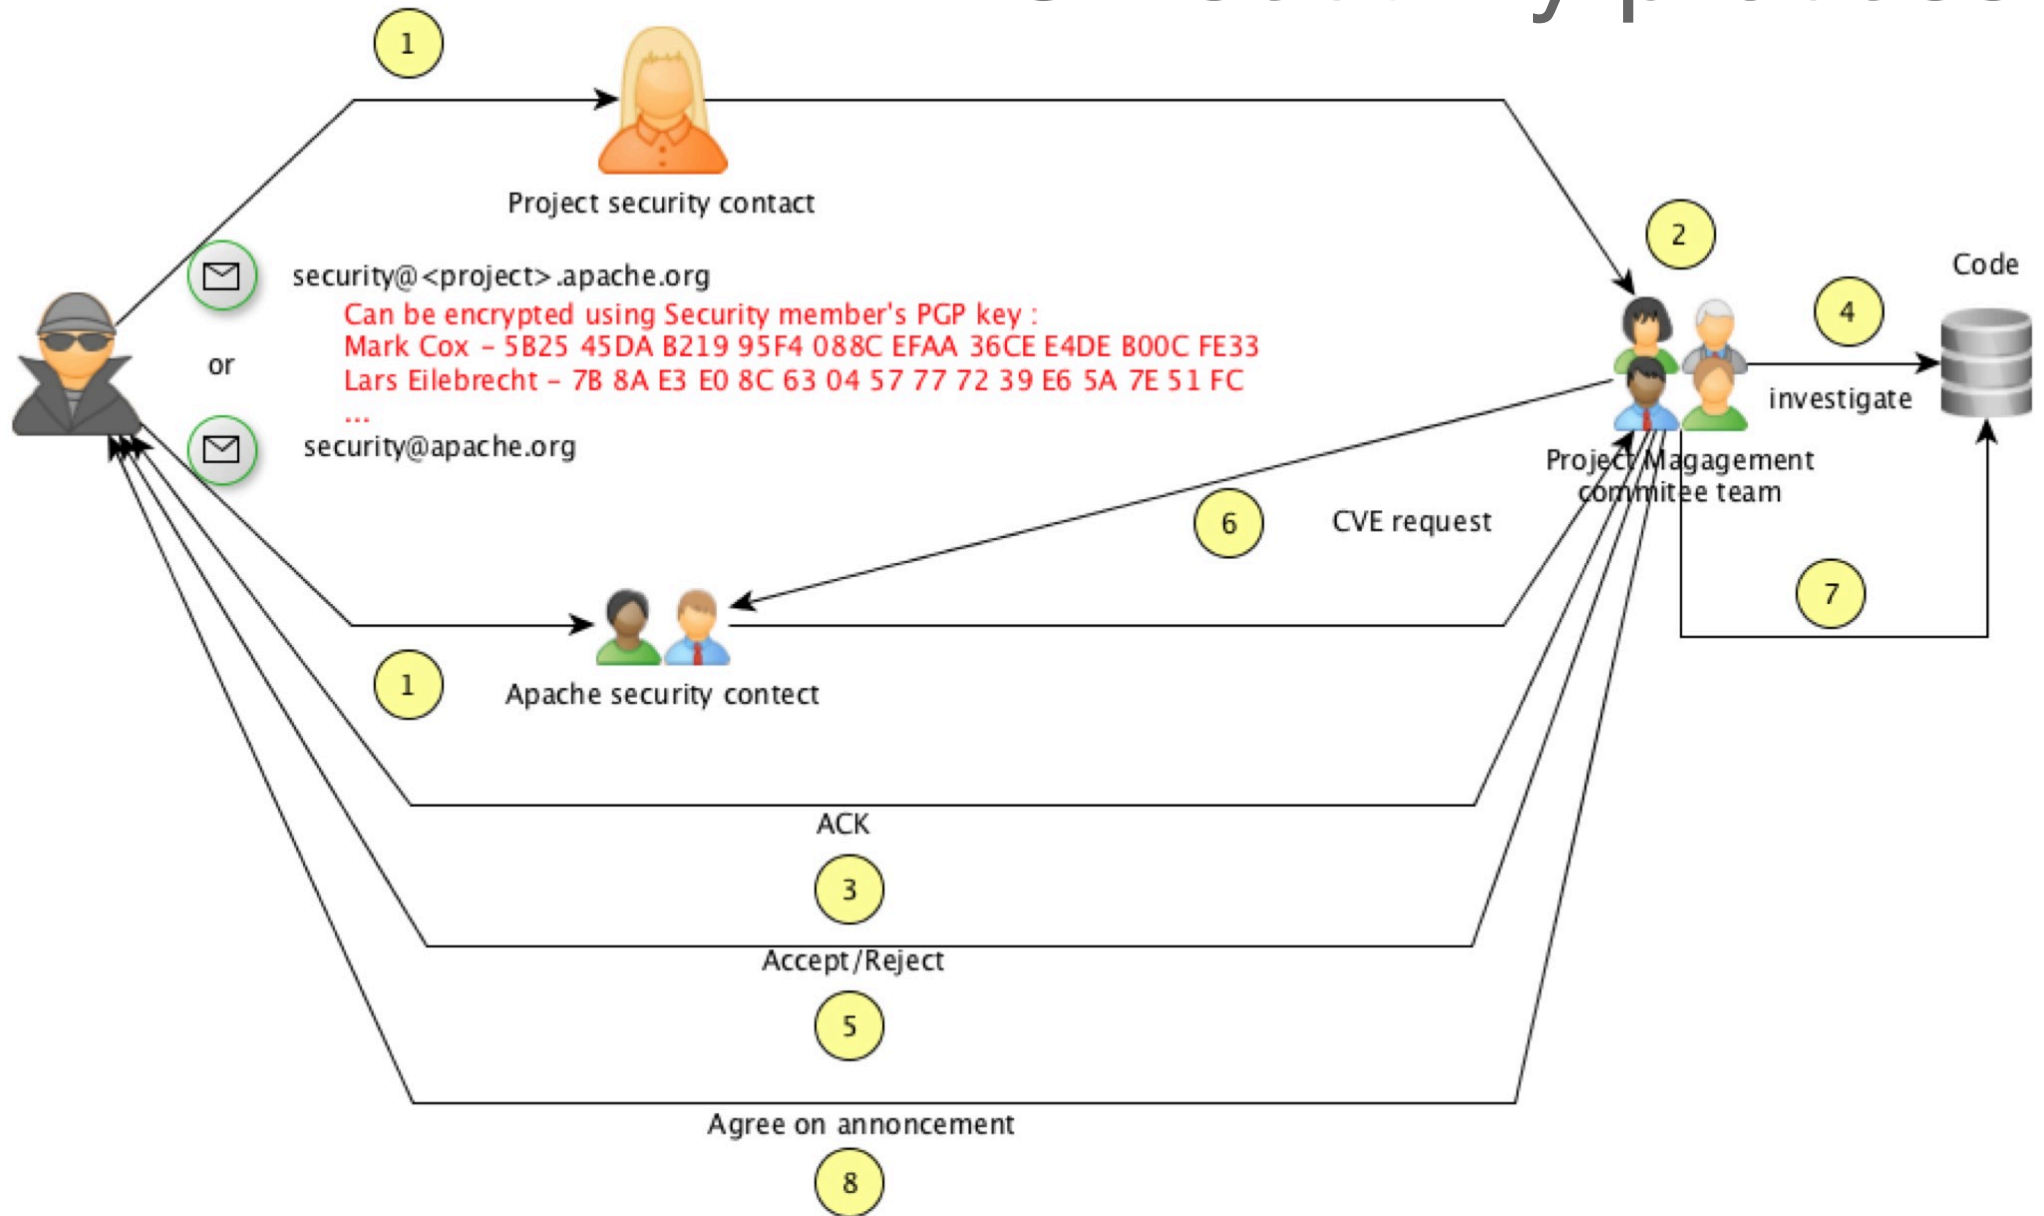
1

Project security contact

security@<project>.apache.org

Can be encrypted using Security member's PGP key :
Mark Cox - 5B25 45DA B219 95F4 088C EFAA 36CE E4DE B00C FE33
Lars Eilebrecht - 7B 8A E3 E0 8C 63 04 57 77 72 39 E6 5A 7E 51 FC
...

or

security@apache.org

2

Code

4

investigate

Project Magagement commitee team

6

CVE request

7

1

Apache security contect

ACK

3

Accept/Reject

5

Agree on annoncement

8